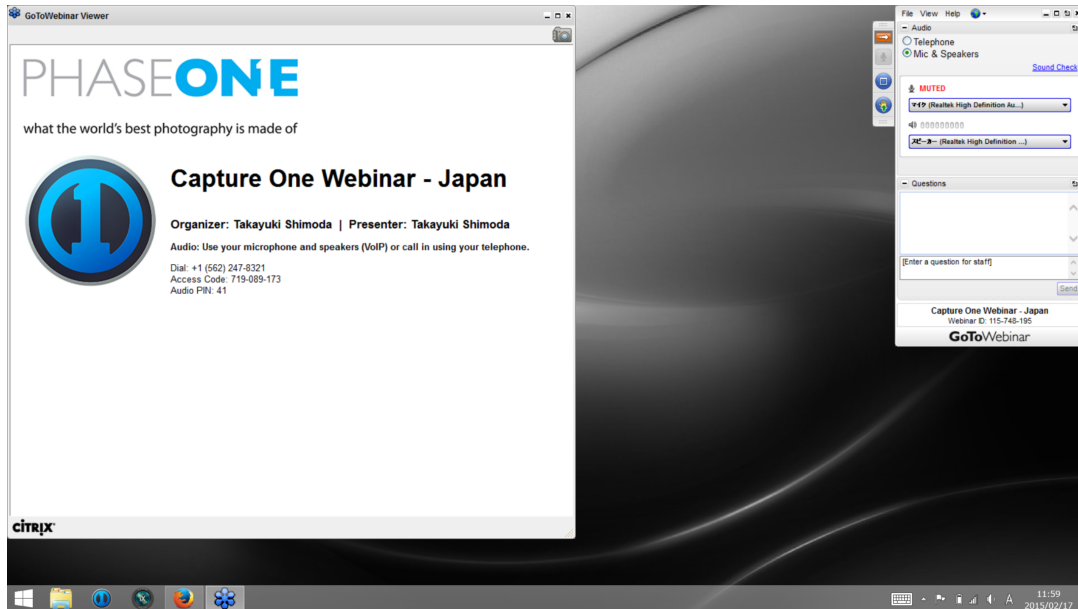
GoToWebinar Viewer

PHASEONE

what the world's best photography is made of

Capture One Webinar - Japan

Organizer: Takayuki Shimoda | Presenter: Takayuki Shimoda

Audio: Use your microphone and speakers (VoIP) or call in using your telephone.

Dial: +1 (562) 247-8321
Access Code: 719-089-173
Audio PIN: 41

CITRIX

File View Help

Audio

Telephone
Mic & Speakers

Sound Check

MUTED

マイク (Realtek High Definition Au...)

スピーカー (Realtek High Definition ...)

Questions

[Enter a question for staff]

Send

Capture One Webinar - Japan
Webinar ID: 115-748-195

GoToWebinar

11:59
2015/02/17